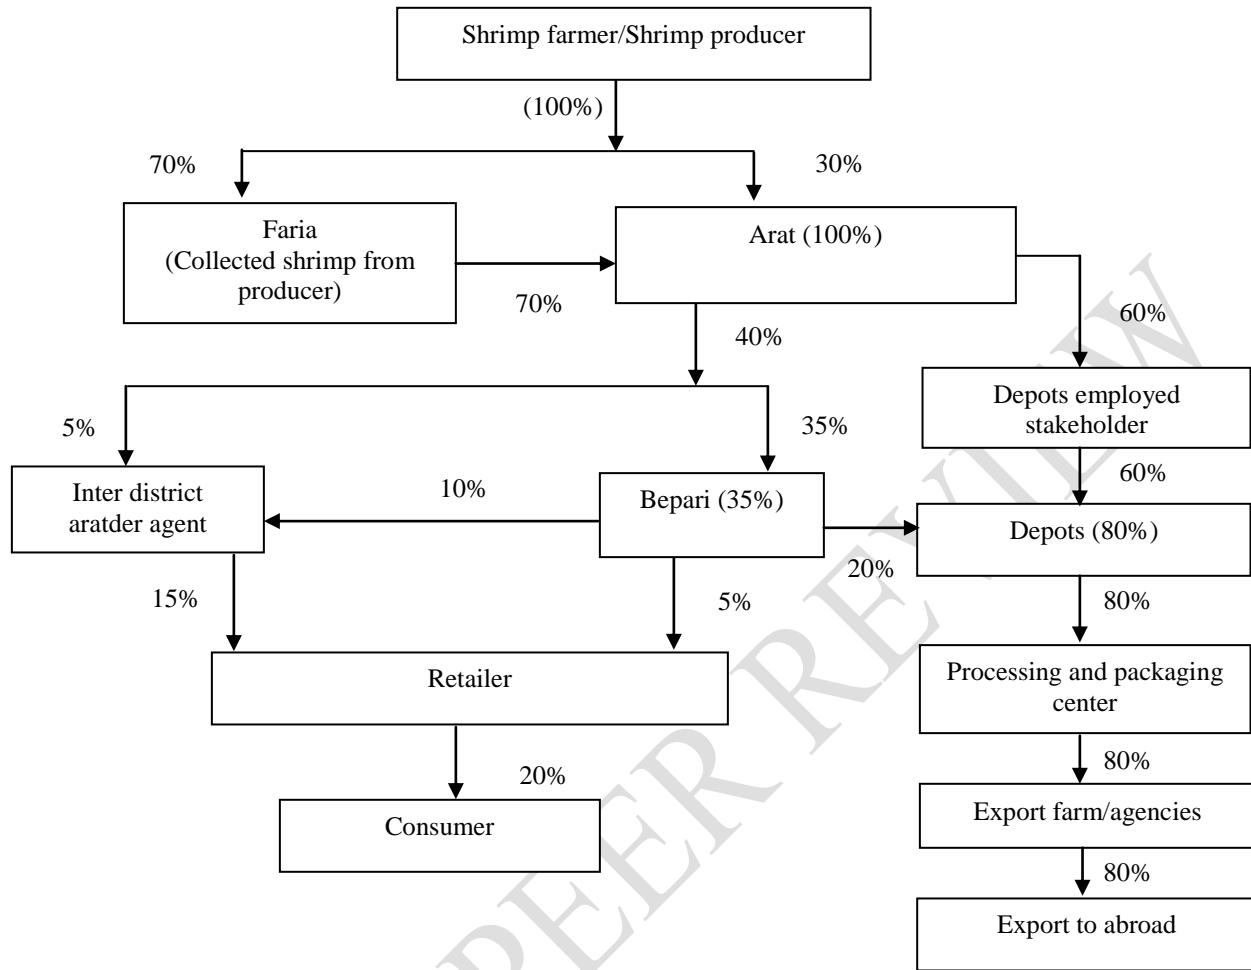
Shrimp farmer/Shrimp producer

(100%)

70%

30%

Faria
(Collected shrimp from producer)

Arat (100%)

70%

60%

40%

Depots employed stakeholder

5%

35%

60%

Inter district aratder agent

10%

Bepari (35%)

Depots (80%)

20%

15%

5%

80%

Retailer

Processing and packaging center

80%

20%

Consumer

Export farm/agencies

80%

Export to abroad

PEER REVIEW